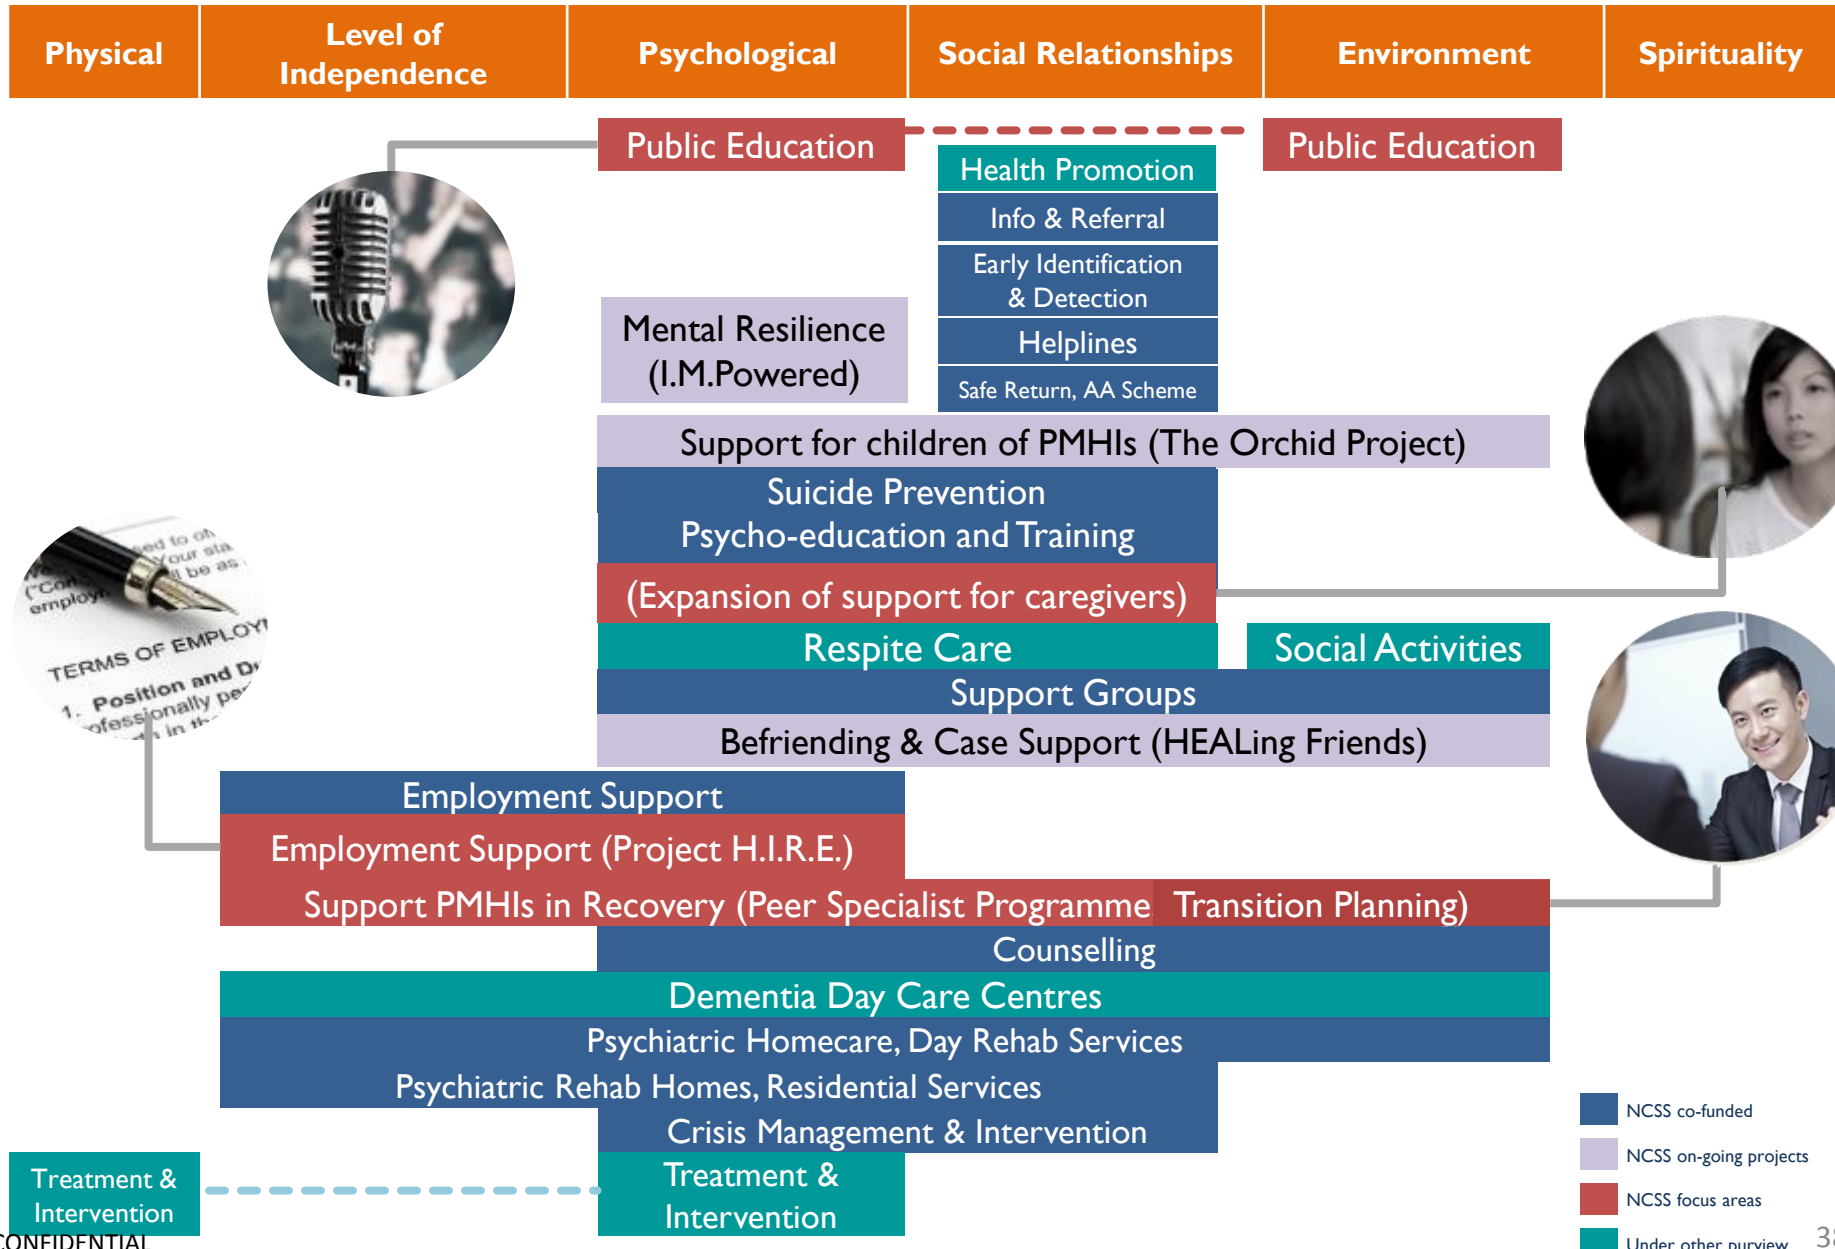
| Physical | Level of Independence | Psychological | Social Relationships | Environment | Spirituality |
|---|---|---|---|---|---|

Public Education

Public Education

Health Promotion

Info & Referral

Early Identification & Detection

Mental Resilience (I.M.Powered)

Helplines

Safe Return, AA Scheme

Support for children of PMHIs (The Orchid Project)

Suicide Prevention Psycho-education and Training

(Expansion of support for caregivers)

Respite Care

Social Activities

Support Groups

Befriending & Case Support (HEALing Friends)

Employment Support

Employment Support (Project H.I.R.E.)

Support PMHIs in Recovery (Peer Specialist Programme Transition Planning)

Counselling

Dementia Day Care Centres

Psychiatric Homecare, Day Rehab Services

Psychiatric Rehab Homes, Residential Services

Crisis Management & Intervention

Treatment & Intervention

Treatment & Intervention

NCSS co-funded

NCSS on-going projects

NCSS focus areas

Under other purview

CONFIDENTIAL

3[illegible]